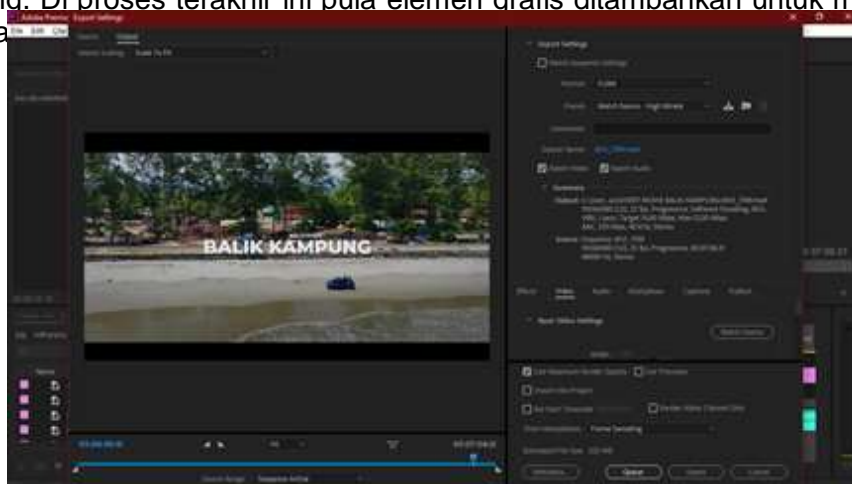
ng. Di proses terakhir ini pula elemen grafis ditambahkan untuk m
a

Adobe Premiere Export Settings

File Edit Clip

Source Output

Source Scaling: Scale To Fit

BALIK KAMPUNG

Export Settings

Match Sequence Settings

Format: H.264

Preset: Match Source - High bitrate

Comments:

Output Name:

Export Video Export Audio

Summary

Effects Video Audio Multiplexer Captions Publish

Basic Video Settings

Match Source

Use Maximum Render Quality Use Previews

Import into Project

Set Start Timecode Render Alpha Channel Only

Time Interpolation: Frame Sampling

Estimated File Size:

Metadata... Queue Export Cancel

Source Range: Sequence In/Out

Name